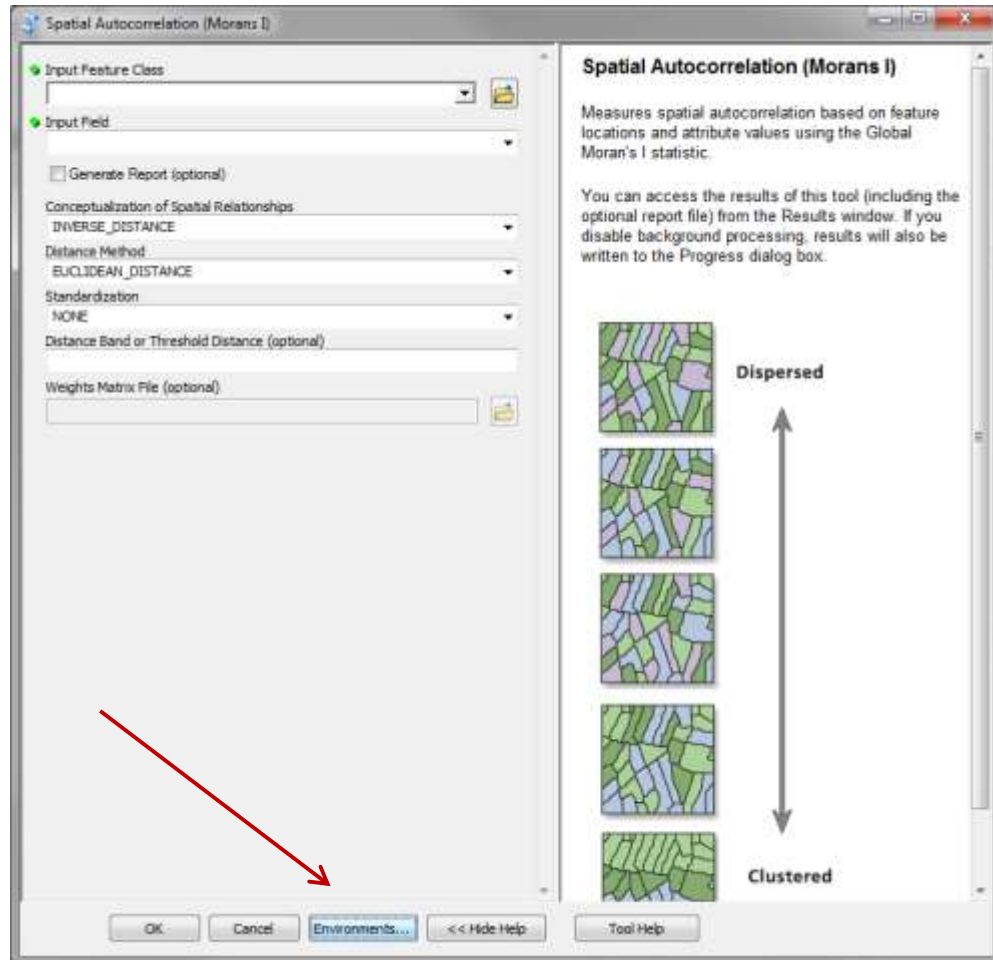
Spatial Autocorrelation (Morans I)

Input Feature Class

Input Field

Generate Report (optional)

Conceptualization of Spatial Relationships
INVERSE_DISTANCE

Distance Method
EUCLIDEAN_DISTANCE

Standardization
NONE

Distance Band or Threshold Distance (optional)

Weights Matrix File (optional)

Spatial Autocorrelation (Morans I)

Measures spatial autocorrelation based on feature locations and attribute values using the Global Moran's I statistic.

You can access the results of this tool (including the optional report file) from the Results window. If you disable background processing, results will also be written to the Progress dialog box.

Dispersed

Clustered

OK Cancel Environments... << Hide Help Tool Help